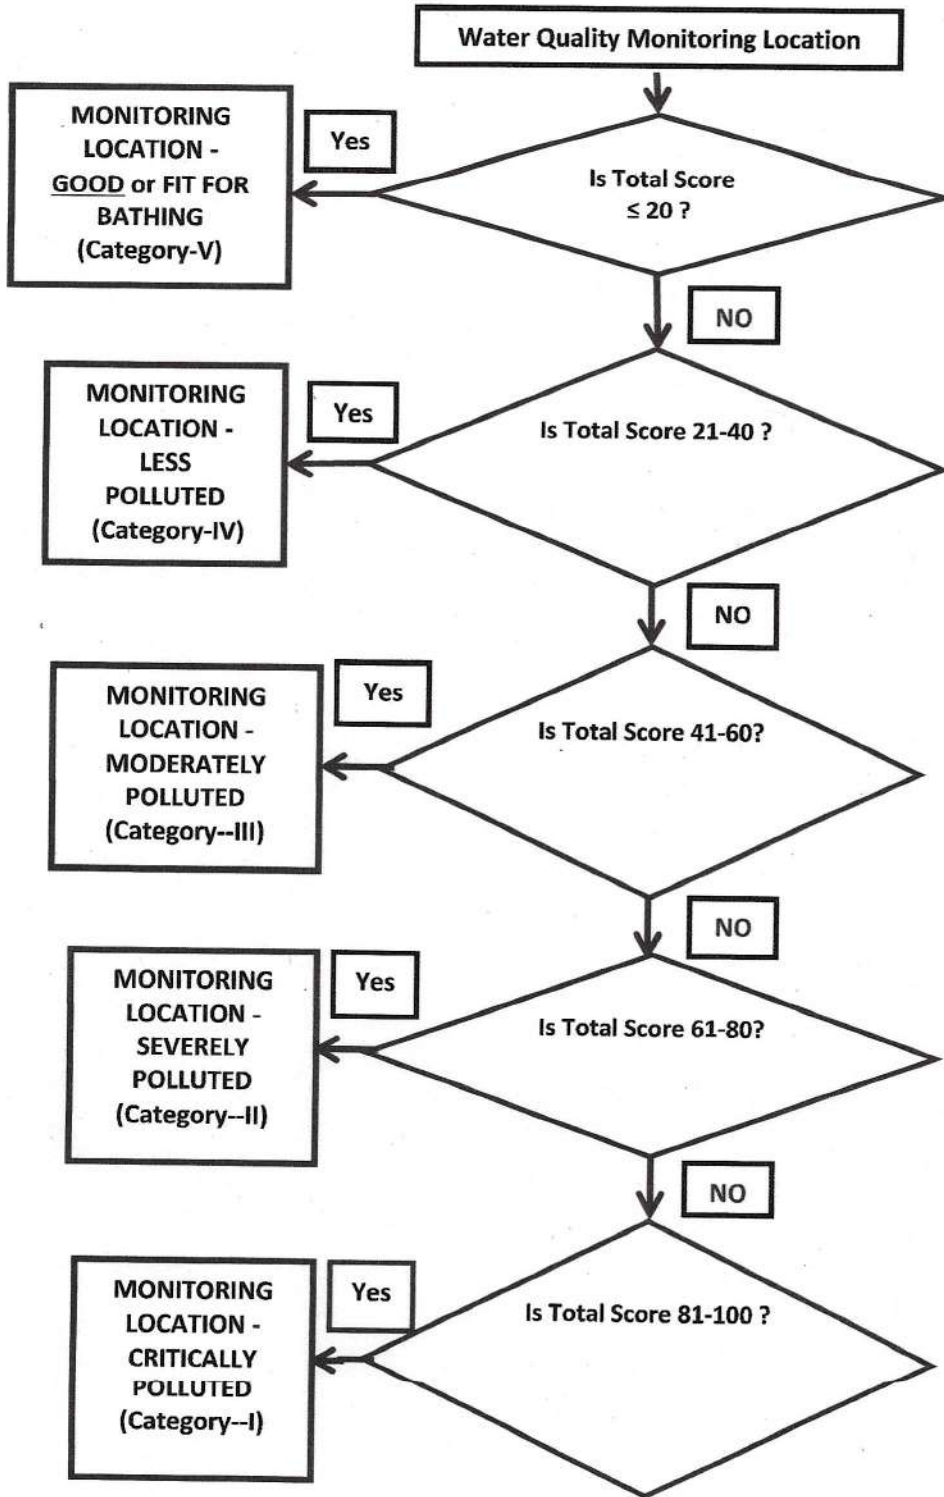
Water Quality Monitoring Location

Is Total Score $\leq 20$ ?

Yes

MONITORING LOCATION - GOOD or FIT FOR BATHING (Category-V)

NO

Is Total Score 21-40 ?

Yes

MONITORING LOCATION - LESS POLLUTED (Category-IV)

NO

Is Total Score 41-60?

Yes

MONITORING LOCATION - MODERATELY POLLUTED (Category--III)

NO

Is Total Score 61-80?

Yes

MONITORING LOCATION - SEVERELY POLLUTED (Category--II)

NO

Is Total Score 81-100 ?

Yes

MONITORING LOCATION - CRITICALLY POLLUTED (Category--I)